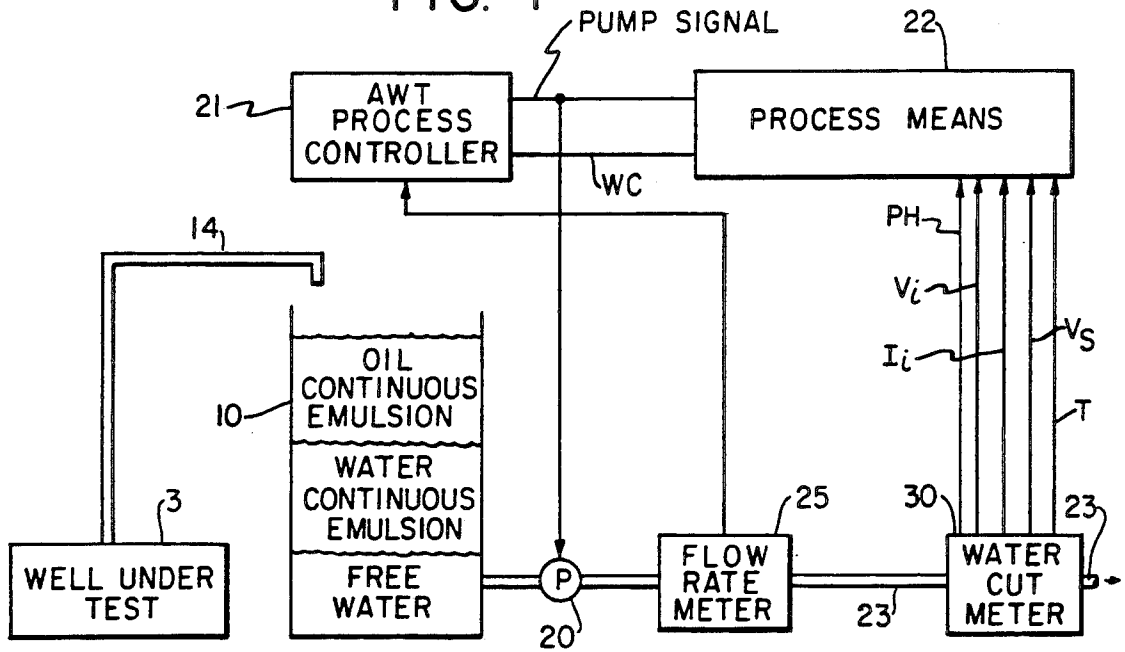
PUMP SIGNAL

22

21

AWT PROCESS CONTROLLER

PROCESS MEANS

WC

14

PH

$V_i$

$I_i$

$V_S$

T

10

OIL CONTINUOUS EMULSION

WATER CONTINUOUS EMULSION

FREE WATER

3

WELL UNDER TEST

P

20

25

FLOW RATE METER

23

30

23

WATER CUT METER